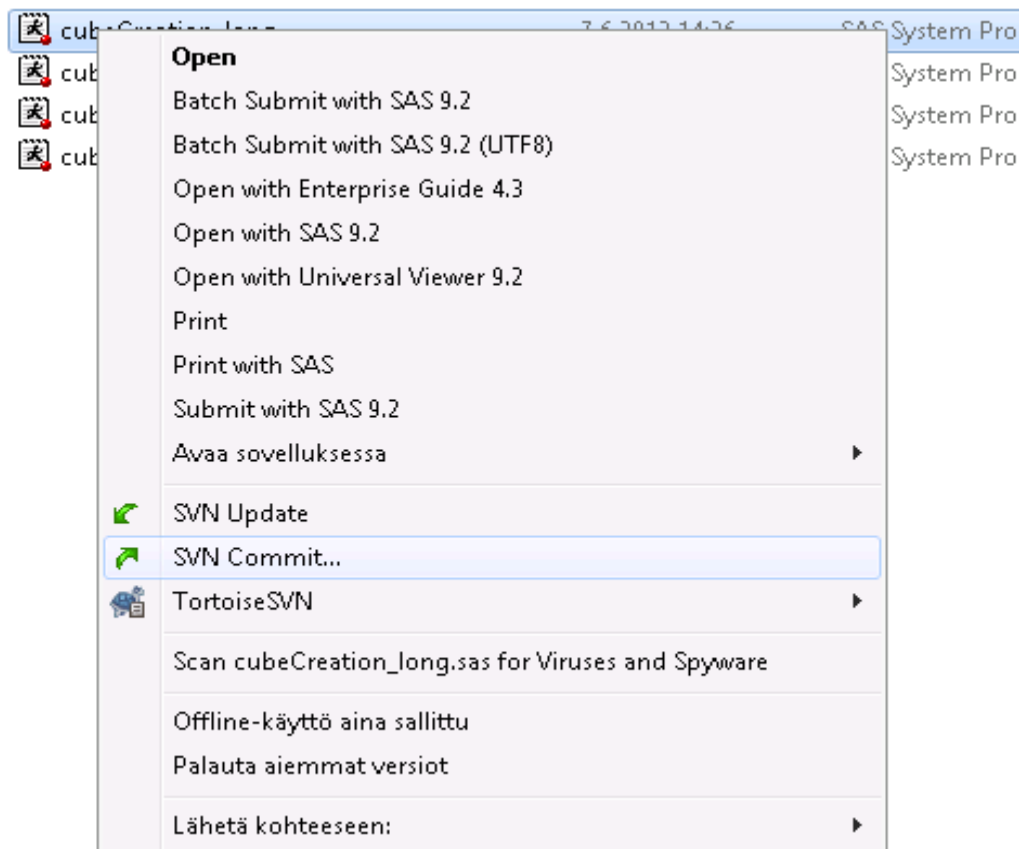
cub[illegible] 7.6.2012 14:26 SAS System Pro
cub System Pro
cub System Pro
cub System Pro

Open
Batch Submit with SAS 9.2
Batch Submit with SAS 9.2 (UTF8)
Open with Enterprise Guide 4.3
Open with SAS 9.2
Open with Universal Viewer 9.2
Print
Print with SAS
Submit with SAS 9.2
Avaa sovelluksessa
SVN Update
SVN Commit...
TortoiseSVN
Scan cubeCreation_long.sas for Viruses and Spyware
Offline-käyttö aina sallittu
Palauta aiemmat versiot
Lähetä kohteeseen: